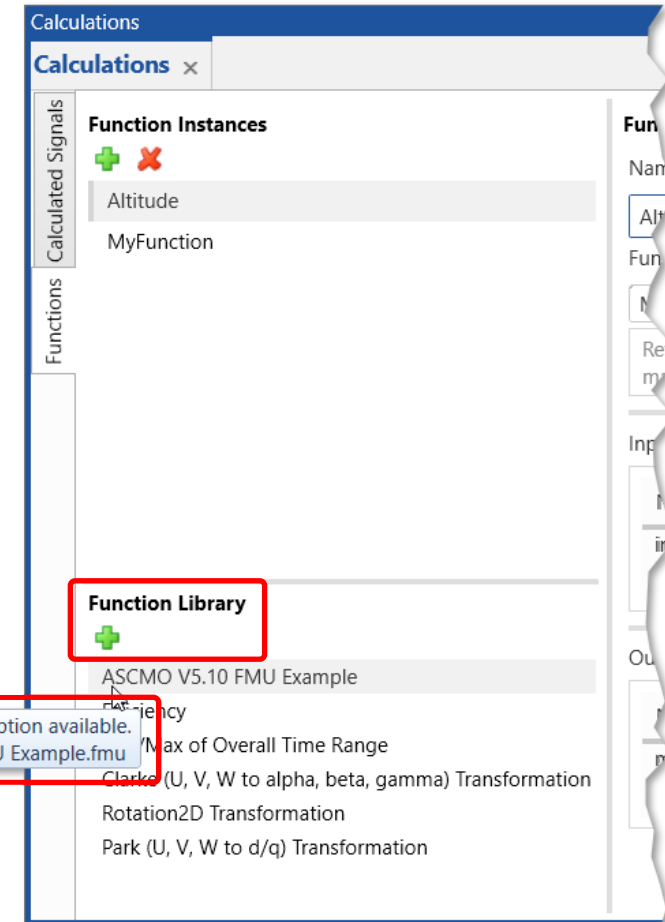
Calculations

Calculations ×

Calculated Signals

Functions

Function Instances

Altitude

MyFunction

Function Library

ASCMO V5.10 FMU Example

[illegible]ciency

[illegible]/Max of Overall Time Range

Clarke (U, V, W to alpha, beta, gamma) Transformation

Rotation2D Transformation

Park (U, V, W to d/q) Transformation

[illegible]otion available.
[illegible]U Example.fmu

Fun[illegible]

Nam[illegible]

Alt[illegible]

Fun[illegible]

M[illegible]

Re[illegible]
m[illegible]

Inp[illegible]

N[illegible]

in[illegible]

Ou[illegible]

N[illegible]

m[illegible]